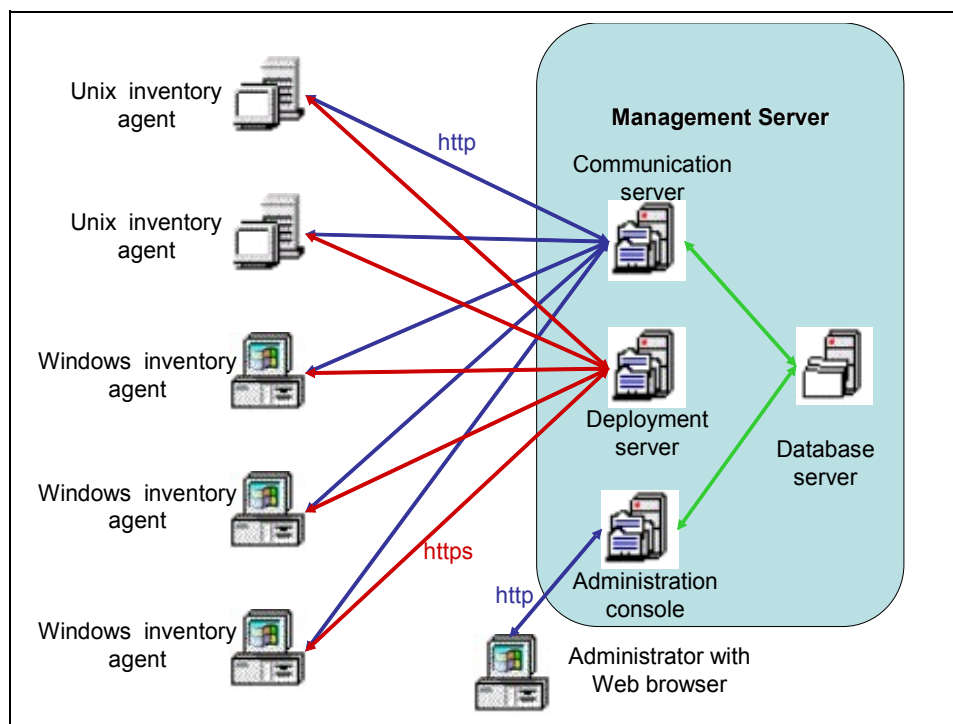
Unix inventory agent

Unix inventory agent

Windows inventory agent

Windows inventory agent

Windows inventory agent

http

https

Management Server

Communication server

Deployment server

Database server

Administration console

http

Administrator with Web browser